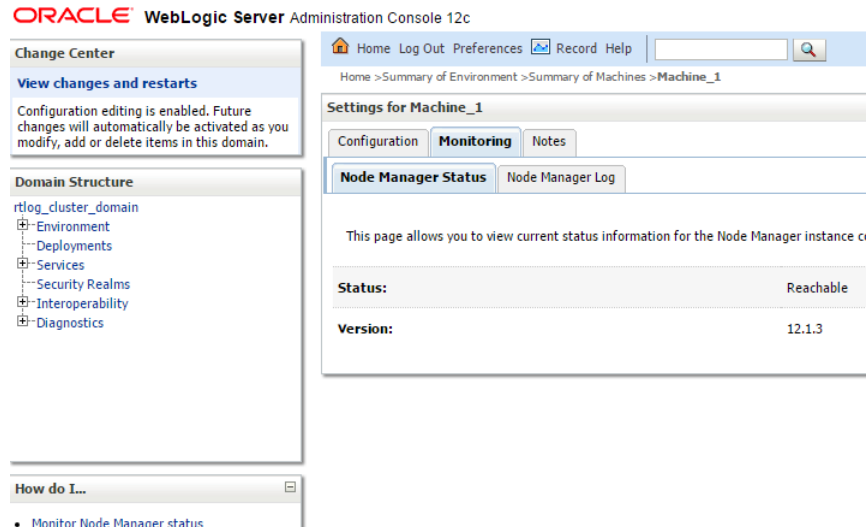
ORACLE WebLogic Server Administration Console 12c

Change Center

View changes and restarts

Configuration editing is enabled. Future changes will automatically be activated as you modify, add or delete items in this domain.

Domain Structure

rtlog_cluster_domain
Environment
Deployments
Services
Security Realms
Interoperability
Diagnostics

How do I...

• Monitor Node Manager status

Home Log Out Preferences Record Help

Home >Summary of Environment >Summary of Machines >Machine_1

Settings for Machine_1

Configuration Monitoring Notes

Node Manager Status Node Manager Log

This page allows you to view current status information for the Node Manager instance c

| Status: | Reachable |
|---|---|
| Version: | 12.1.3 |